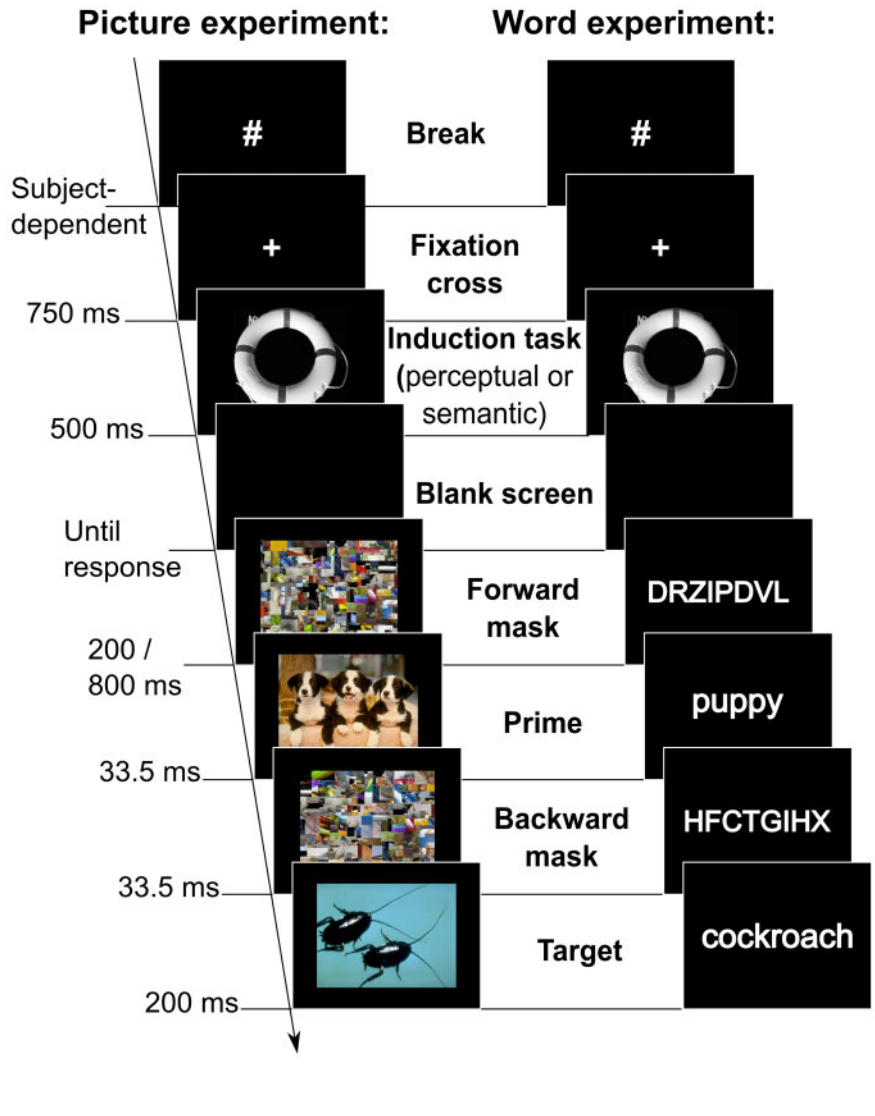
Picture experiment:

Word experiment:

#

Break

#

Subject-dependent

+

Fixation cross

+

750 ms

Induction task (perceptual or semantic)

500 ms

Blank screen

Until response

Forward mask

DRZIPDVL

200 / 800 ms

Prime

puppy

33.5 ms

Backward mask

HFCTGIHX

33.5 ms

Target

cockroach

200 ms